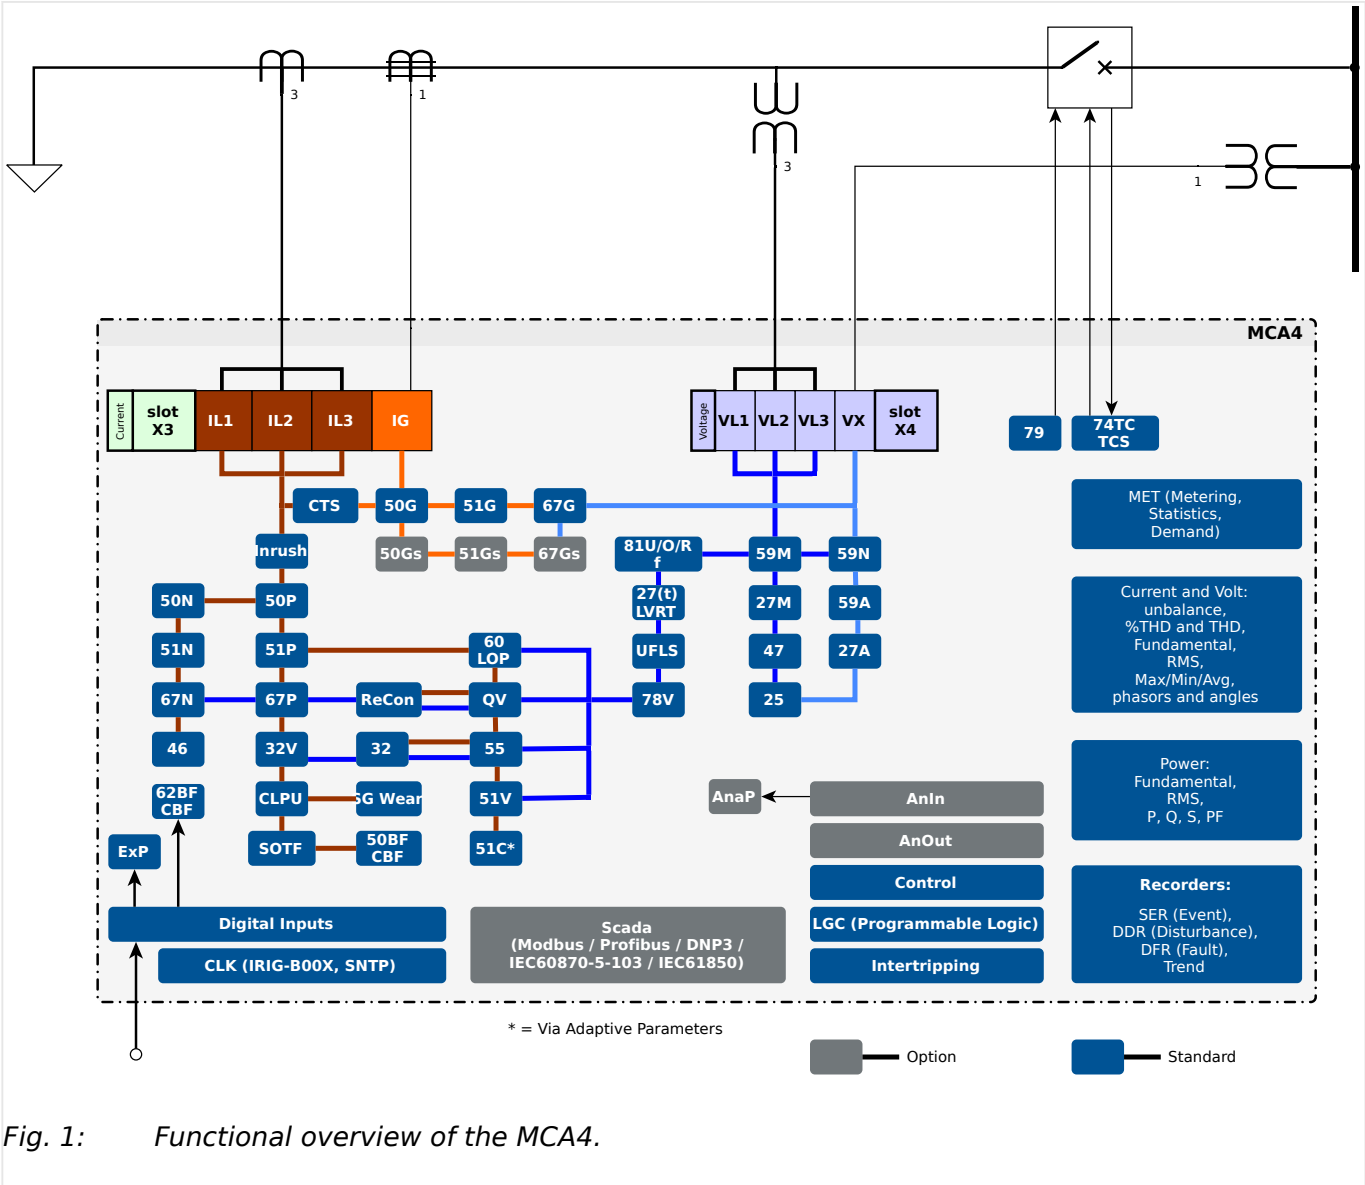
3
1
3
1

MCA4

Current
slot X3
IL1
IL2
IL3
IG

Voltage
VL1
VL2
VL3
VX
slot X4

79
74TC TCS

CTS
50G
51G
67G
50Gs
51Gs
67Gs
Inrush
81U/O/R f
59M
59N
27(t) LVRT
27M
59A
50N
50P
51N
51P
60 LOP
UFLS
47
27A
67N
67P
ReCon
QV
78V
25
46
32V
32
55
62BF CBF
CLPU
SG Wear
51V
ExP
SOTF
50BF CBF
51C*

MET (Metering, Statistics, Demand)

Current and Volt: unbalance, %THD and THD, Fundamental, RMS, Max/Min/Avg, phasors and angles

Power: Fundamental, RMS, P, Q, S, PF

Recorders:
SER (Event), DDR (Disturbance), DFR (Fault), Trend

AnaP
AnIn
AnOut
Control
LGC (Programmable Logic)
Intertripping

Digital Inputs
CLK (IRIG-B00X, SNTP)

Scada (Modbus / Profibus / DNP3 / IEC60870-5-103 / IEC61850)

* = Via Adaptive Parameters

Option
Standard

Fig. 1: Functional overview of the MCA4.